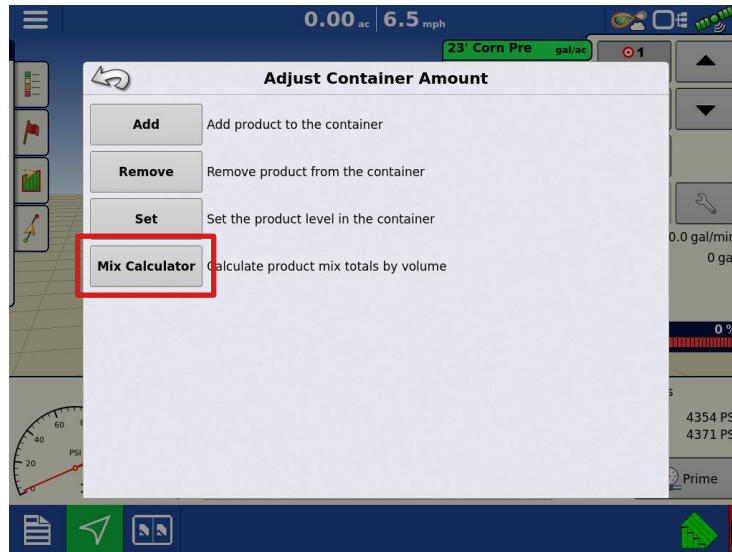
0.00 ac 6.5 mph

23' Corn Pre gal/ac

1

Adjust Container Amount

Add
Add product to the container

Remove
Remove product from the container

Set
Set the product level in the container

Mix Calculator
Calculate product mix totals by volume

0.0 gal/mi

0 ga

0 %

4354 PS

4371 PS

Prime

60

40

20

PSI